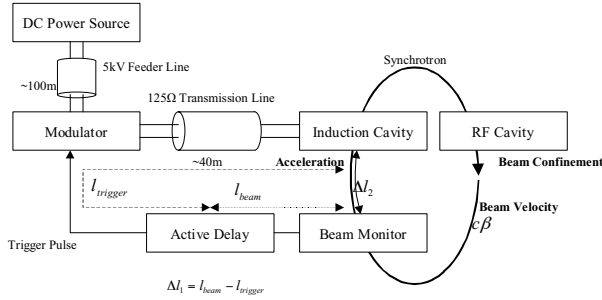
DC Power Source

5kV Feeder Line

~100m

125Ω Transmission Line

Synchrotron

Modulator

Induction Cavity

RF Cavity

~40m

Acceleration

Beam Confinement

$l_{trigger}$

$l_{beam}$

$\Delta l_2$

Beam Velocity

$c\beta$

Trigger Pulse

Active Delay

Beam Monitor

$\Delta l_1 = l_{beam} - l_{trigger}$